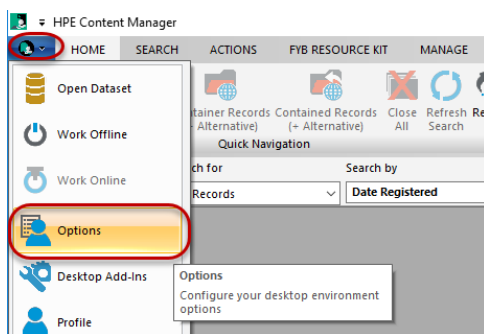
HPE Content Manager

HOME SEARCH ACTIONS FYB RESOURCE KIT MANAGE

Open Dataset

Work Offline

Work Online

Options

Desktop Add-Ins

Profile

ntainer Records (+ Alternative)

Contained Records (+ Alternative)

Close All

Refresh Search

Re

Quick Navigation

ch for

Records

Search by

Date Registered

Options

Configure your desktop environment options